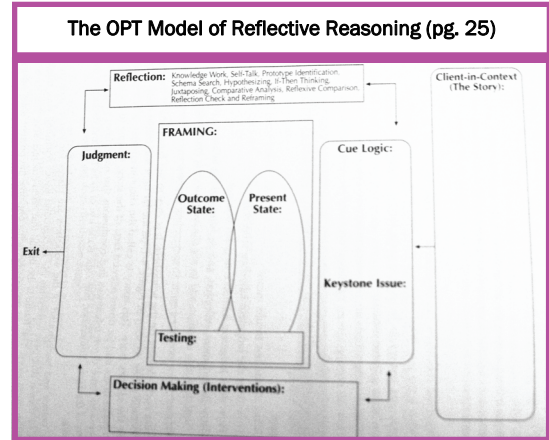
The OPT Model of Reflective Reasoning (pg. 25)

Reflection: Knowledge Work, Self-Talk, Prototype Identification, Schema Search, Hypothesizing, If-Then Thinking, Juxtaposing, Comparative Analysis, Reflexive Comparison, Reflection Check and Reframing

Client-in-Context (The Story):

FRAMING:

Judgment:

Cue Logic:

Outcome State:

Present State:

Exit

Keystone Issue:

Testing:

Decision Making (Interventions):